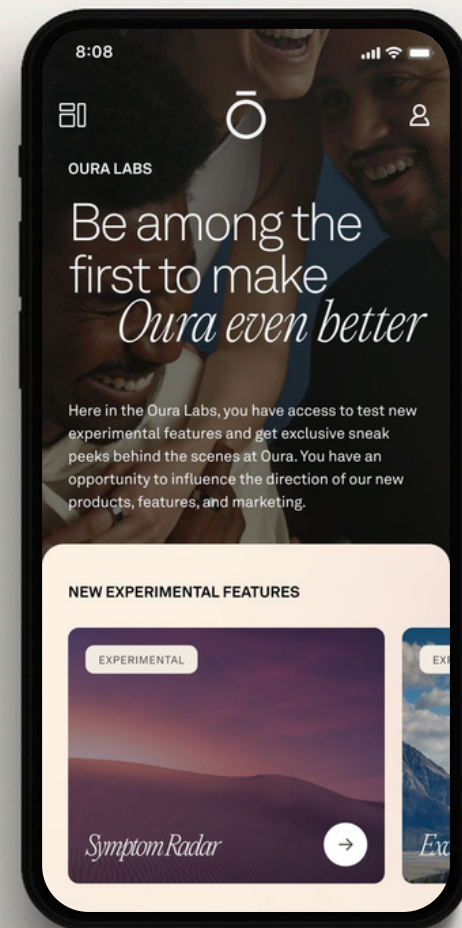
8:08

OURA LABS

Be among the first to make Oura even better

Here in the Oura Labs, you have access to test new experimental features and get exclusive sneak peeks behind the scenes at Oura. You have an opportunity to influence the direction of our new products, features, and marketing.

NEW EXPERIMENTAL FEATURES

EXPERIMENTAL

Symptom Radar

EX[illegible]

Ex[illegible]